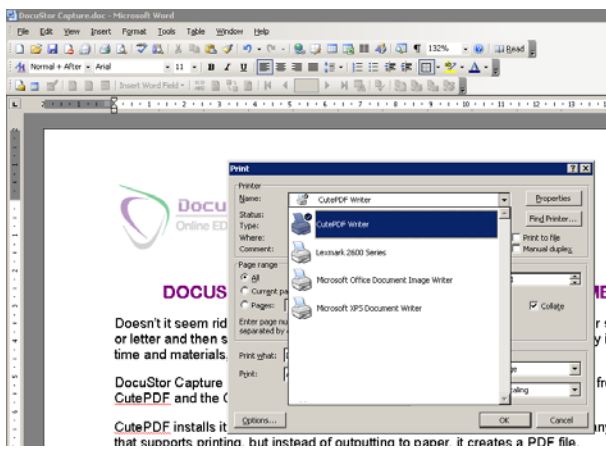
DocuStor Capture.doc - Microsoft Word

File Edit View Insert Format Tools Table Window Help

132% Read

Normal + After Arial 11 B I U

Insert Word Field

Docu
Online ED

DOCUS ME

Doesn't it seem rid or letter and then s time and materials.

DocuStor Capture CutePDF and the C

CutePDF installs it that supports printing, but instead of outputting to paper, it creates a PDF file.

Print

Printer
Name: CutePDF Writer
Status:
Type:
Where:
Comment:

Properties
Find Printer...
Print to file
Manual duplex

CutePDF Writer
Lexmark 2600 Series
Microsoft Office Document Image Writer
Microsoft XPS Document Writer

Page range
All
Current pa
Pages:

Enter page nu separated by

Collate

Print what:
Print:

caling

Options...
OK
Cancel